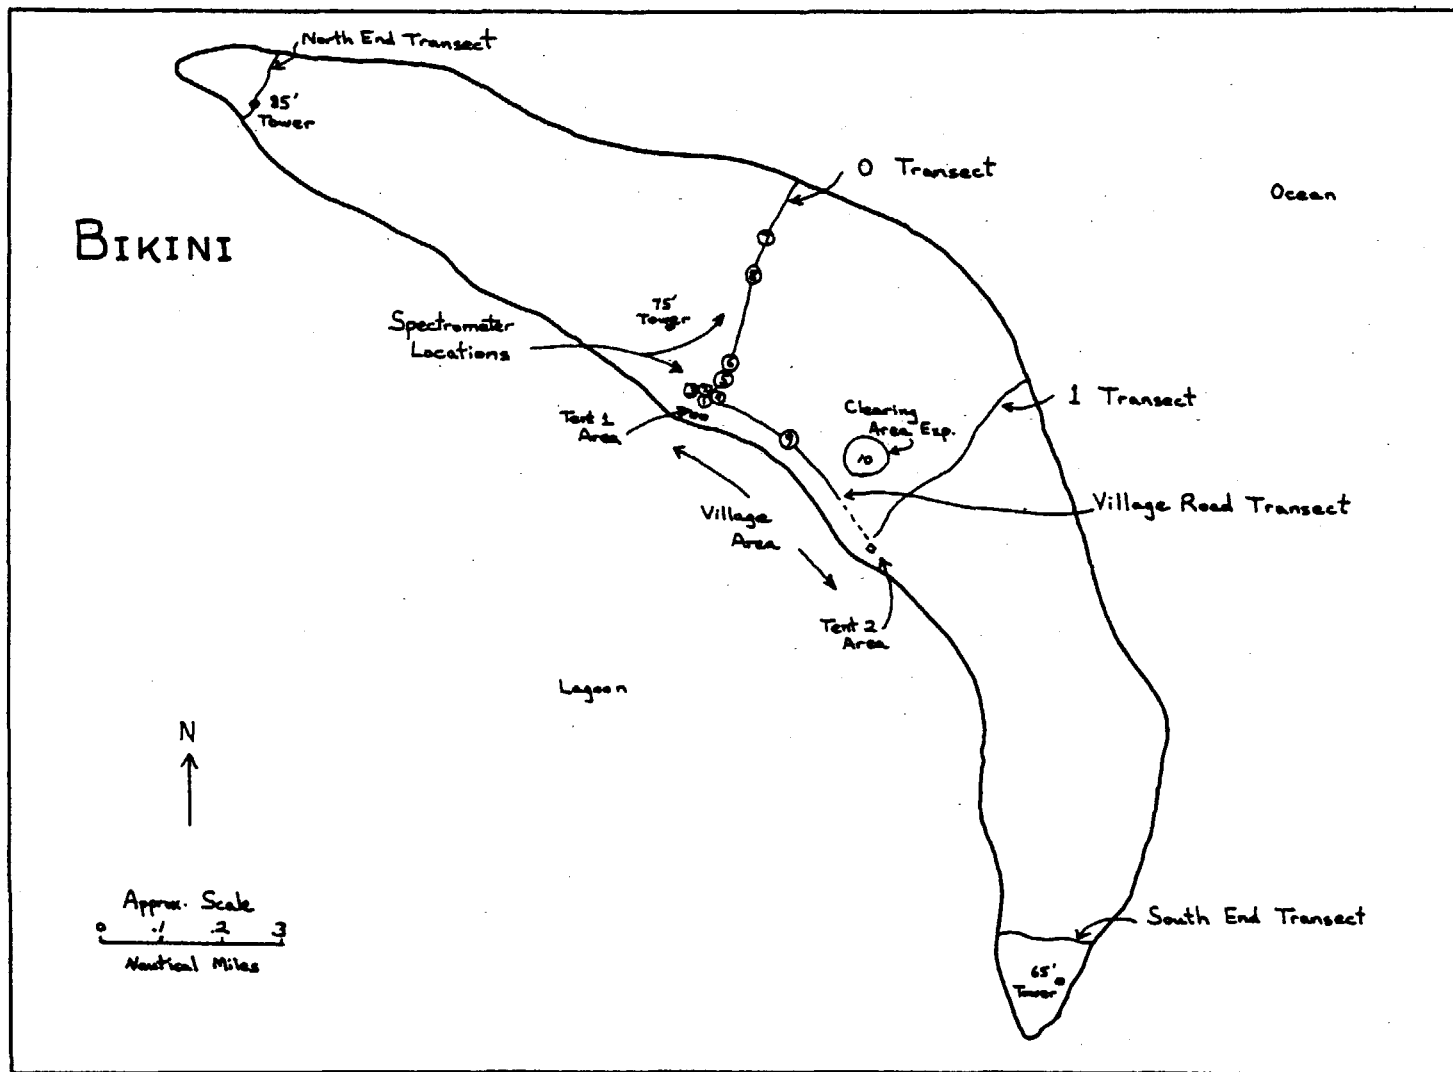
North End Transect

85'
Tower

0 Transect

Ocean

BIKINI

7
8

75'
Tower

Spectrometer
Locations

6
5
3 4
1 2

Tent 1
Area

Zoo

9

Clearing
Area Exp.

10

1 Transect

Village Road Transect

Village
Area

Tent 2
Area

Lagoon

N

Approx. Scale
0 .1 .2 .3
Nautical Miles

South End Transect

65'
Tower